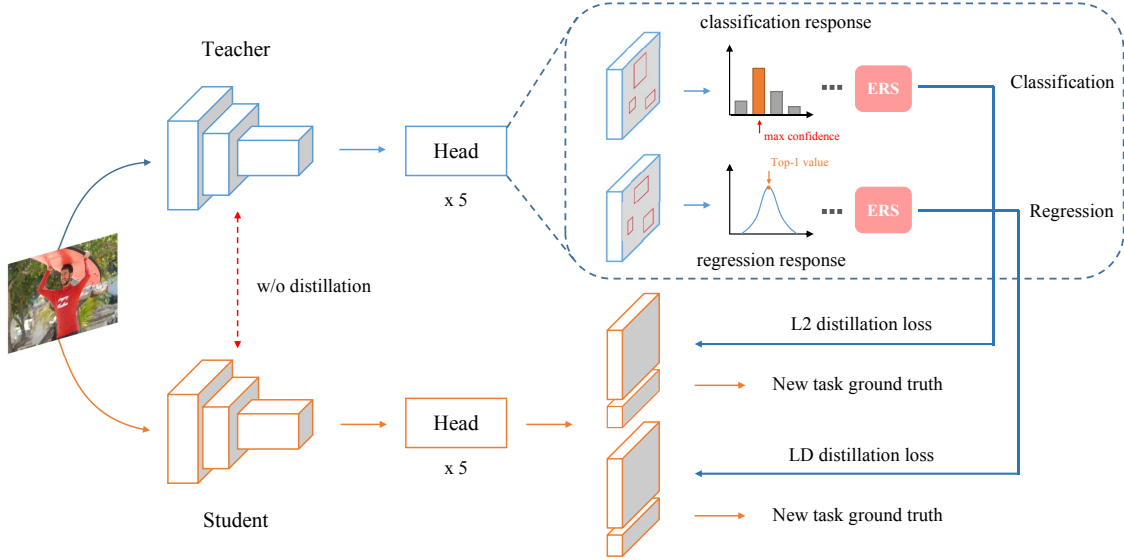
Teacher

Head

x 5

classification response

max confidence

ERS

Classification

Top-1 value

ERS

Regression

regression response

w/o distillation

L2 distillation loss

New task ground truth

Head

x 5

LD distillation loss

New task ground truth

Student